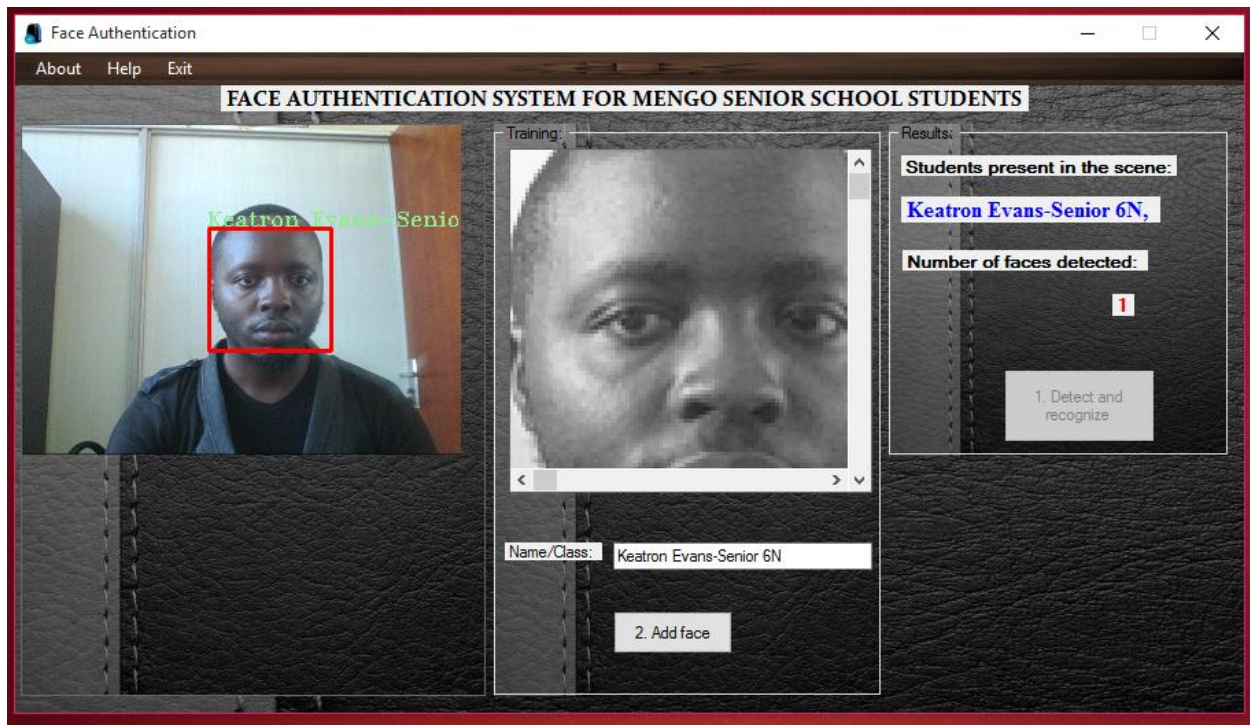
Face Authentication

About Help Exit

FACE AUTHENTICATION SYSTEM FOR MENGO SENIOR SCHOOL STUDENTS

Keatron Evans-Senio

Training:

Name/Class: Keatron Evans-Senior 6N

2. Add face

Results:

Students present in the scene:

Keatron Evans-Senior 6N,

Number of faces detected:

1

1. Detect and recognize